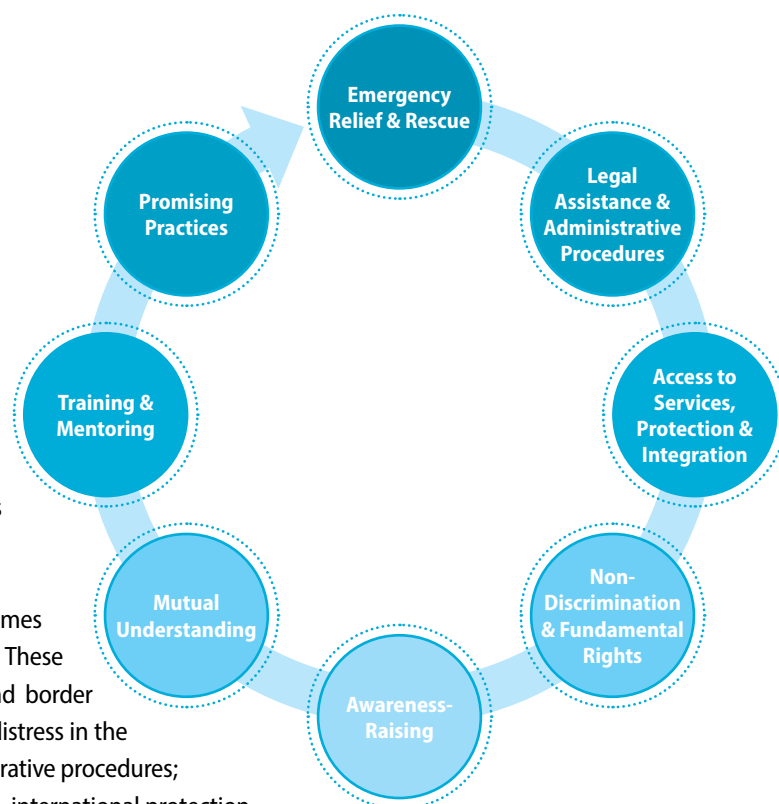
Emergency Relief & Rescue

Legal Assistance & Administrative Procedures

Access to Services, Protection & Integration

Non-Discrimination & Fundamental Rights

Awareness-Raising

Mutual Understanding

Training & Mentoring

Promising Practices

s

mes
These
d border
distress in the
rative procedures;
international protection